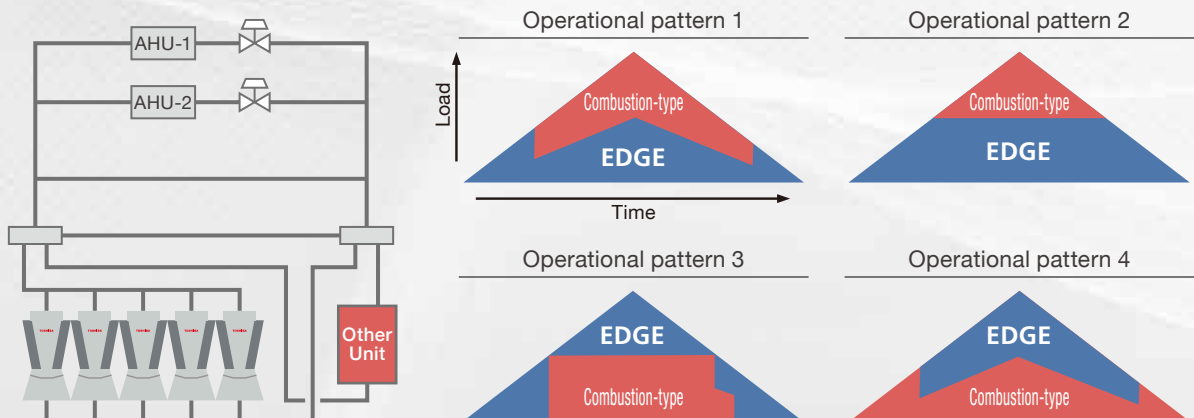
AHU-1

AHU-2

Other Unit

Operational pattern 1

Load

Combustion-type

EDGE

Time

Operational pattern 2

Combustion-type

EDGE

Operational pattern 3

EDGE

Combustion-type

Operational pattern 4

EDGE

Combustion-type